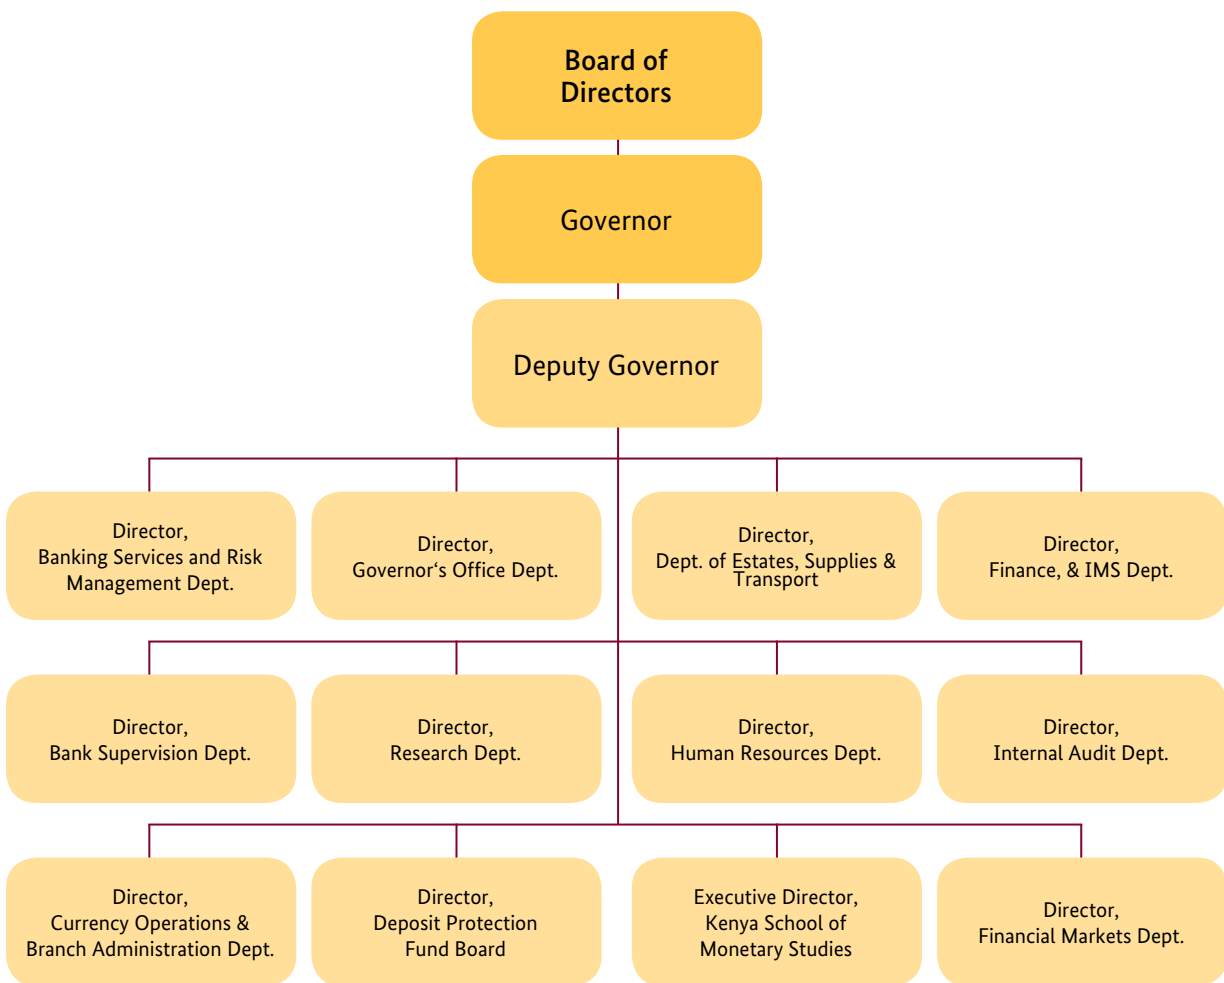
Board of Directors

Governor

Deputy Governor

Director, Banking Services and Risk Management Dept.

Director, Governor‘s Office Dept.

Director, Dept. of Estates, Supplies & Transport

Director, Finance, & IMS Dept.

Director, Bank Supervision Dept.

Director, Research Dept.

Director, Human Resources Dept.

Director, Internal Audit Dept.

Director, Currency Operations & Branch Administration Dept.

Director, Deposit Protection Fund Board

Executive Director, Kenya School of Monetary Studies

Director, Financial Markets Dept.